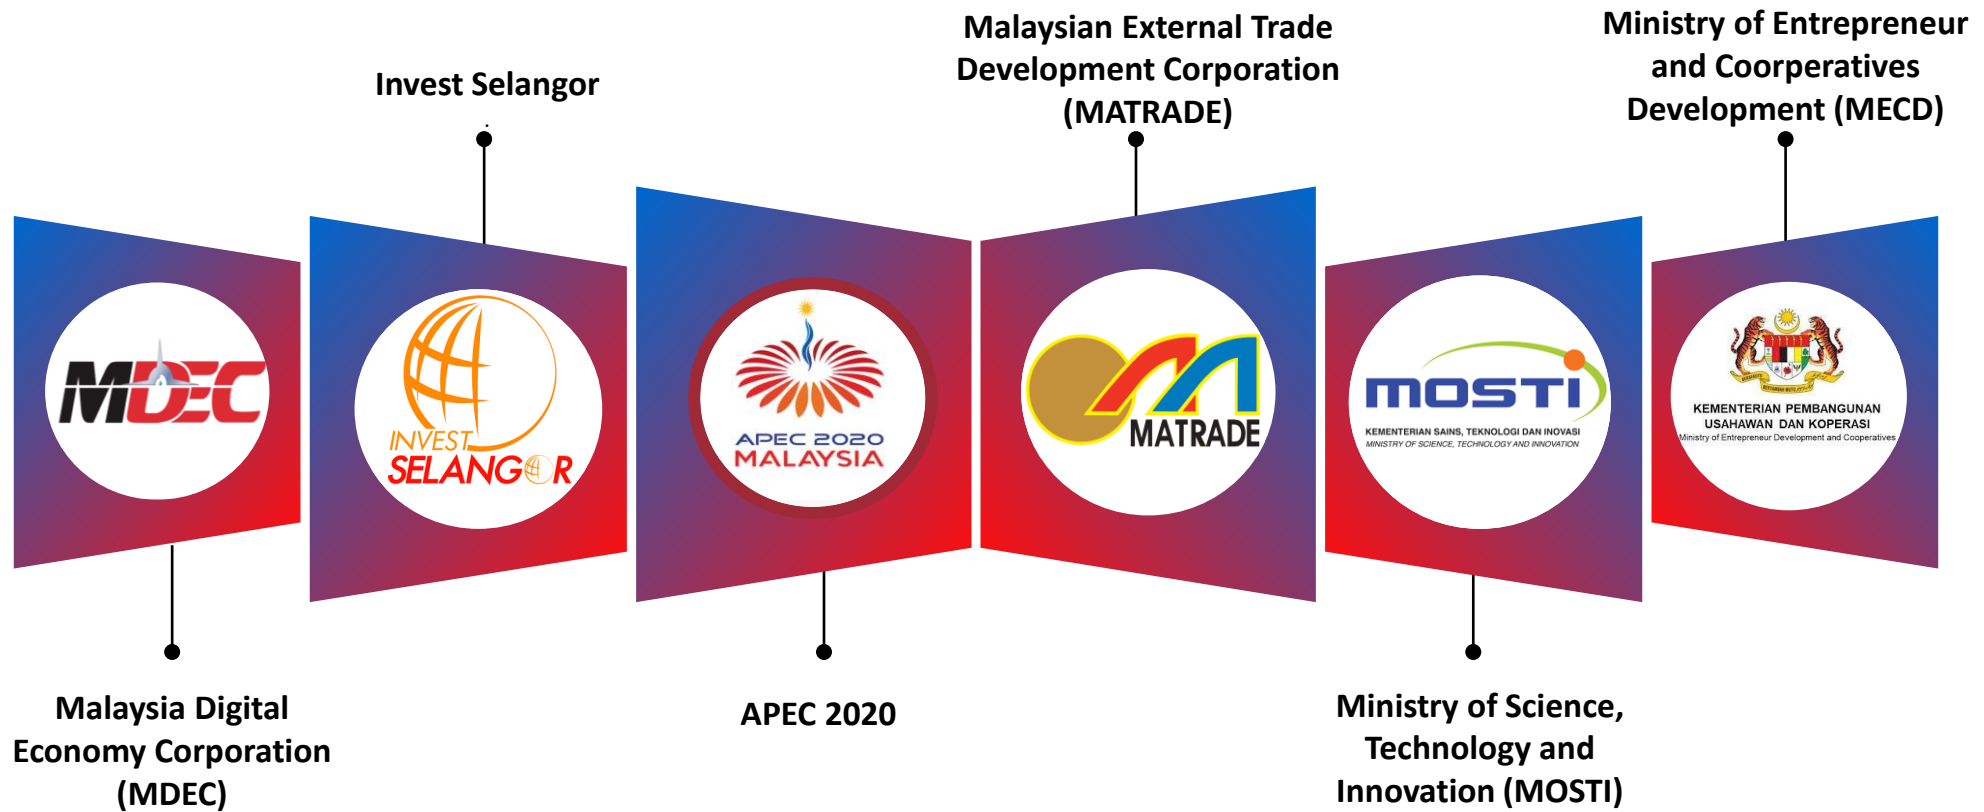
Invest Selangor

Malaysian External Trade Development Corporation (MATRADE)

Ministry of Entrepreneur and Coorperatives Development (MECD)

MDEC

INVEST SELANGOR

APEC 2020 MALAYSIA

MATRADE

MOSTI
KEMENTERIAN SAINS, TEKNOLOGI DAN INOVASI
MINISTRY OF SCIENCE, TECHNOLOGY AND INNOVATION

KEMENTERIAN PEMBANGUNAN USAHAWAN DAN KOPERASI
Ministry of Entrepreneur Development and Cooperatives

Malaysia Digital Economy Corporation (MDEC)

APEC 2020

Ministry of Science, Technology and Innovation (MOSTI)